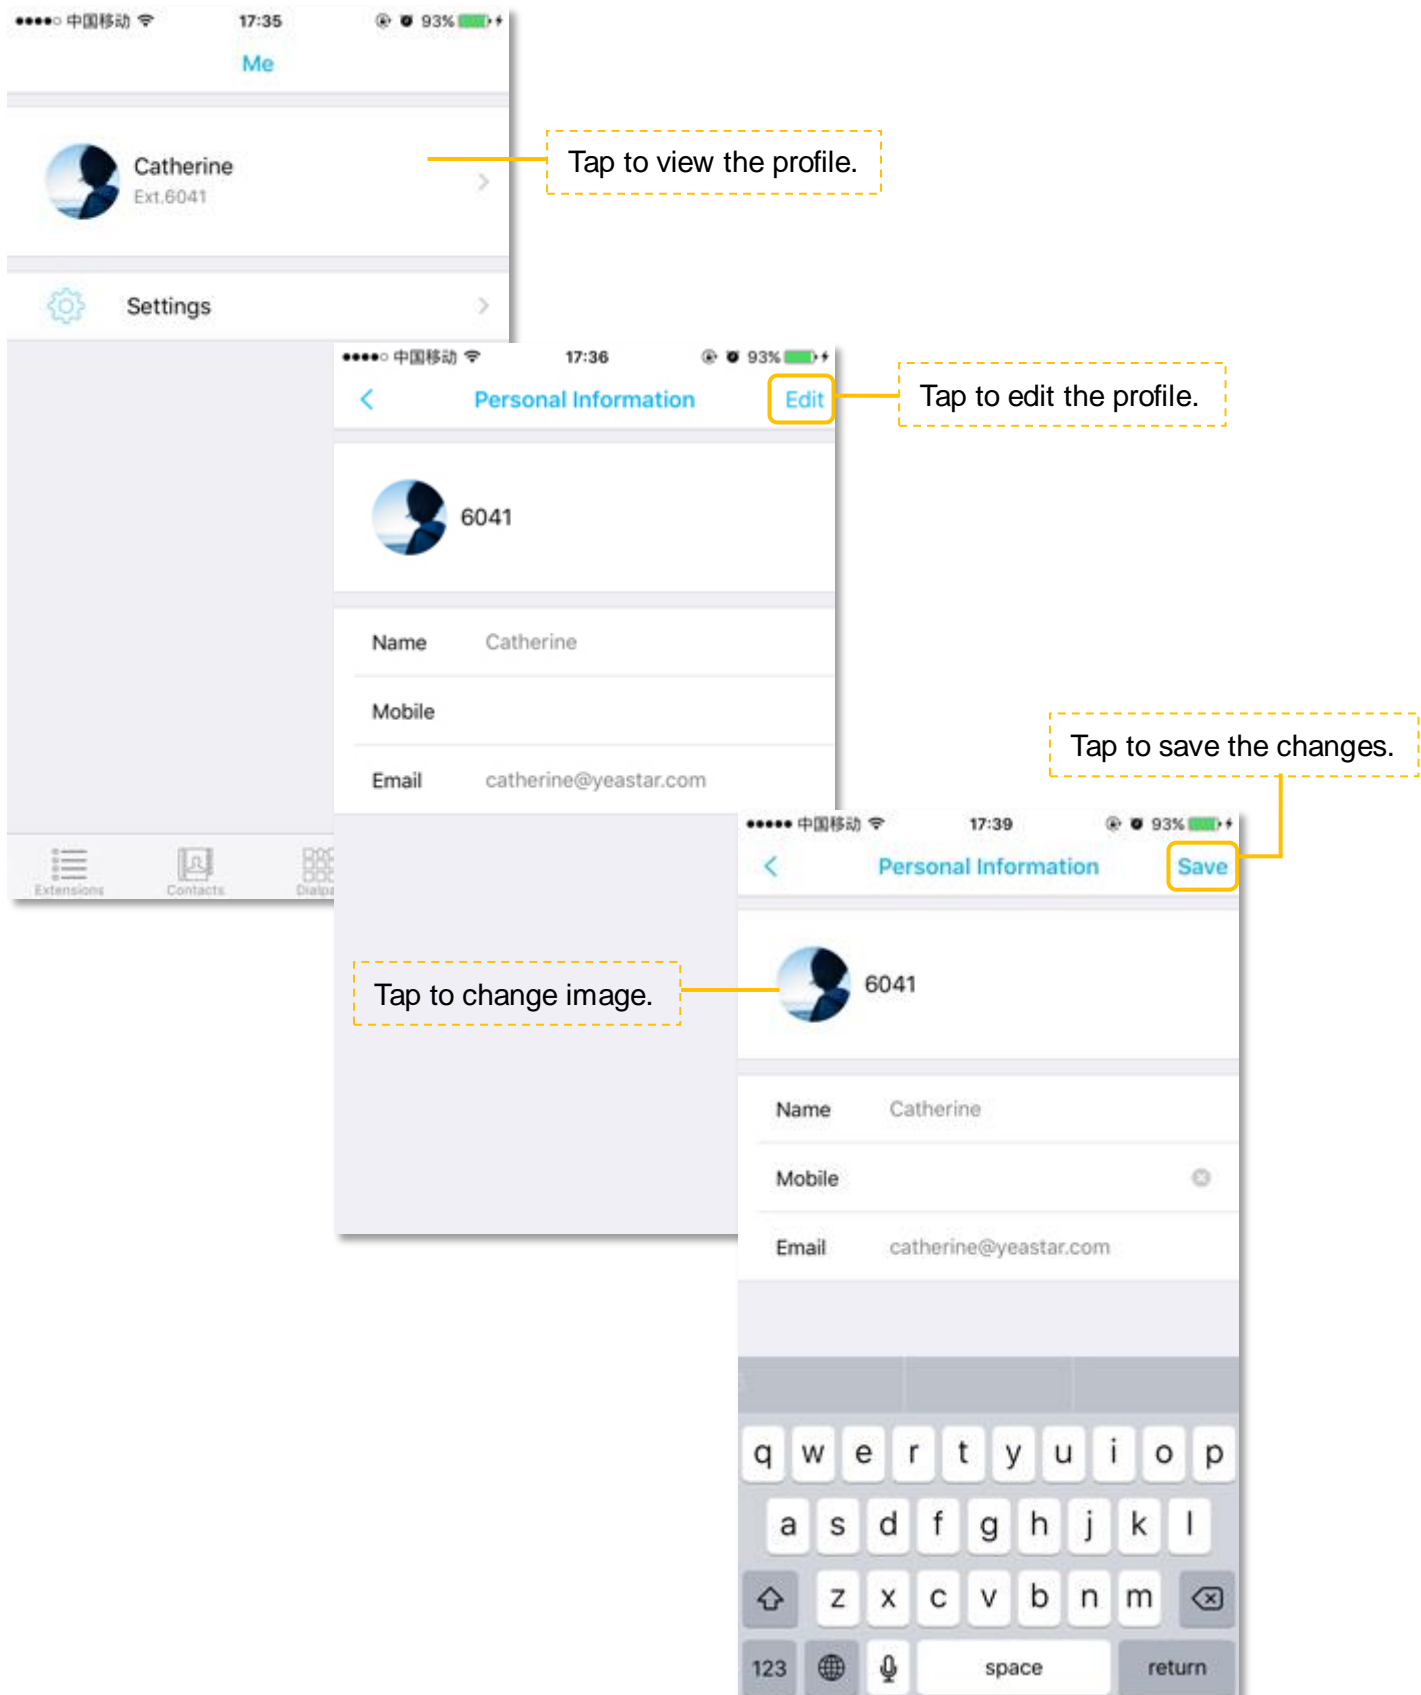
●●●●○ 中国移动 17:35 93%

Me

Catherine
Ext.6041

Tap to view the profile.

Settings

Extensions Contacts Dialpa

●●●●○ 中国移动 17:36 93%

Personal Information Edit

Tap to edit the profile.

6041

Name Catherine

Mobile

Email catherine@yeastar.com

Tap to save the changes.

●●●●● 中国移动 17:39 93%

Personal Information Save

Tap to change image.

6041

Name Catherine

Mobile

Email catherine@yeastar.com

q w e r t y u i o p
a s d f g h j k l
z x c v b n m
123 space return